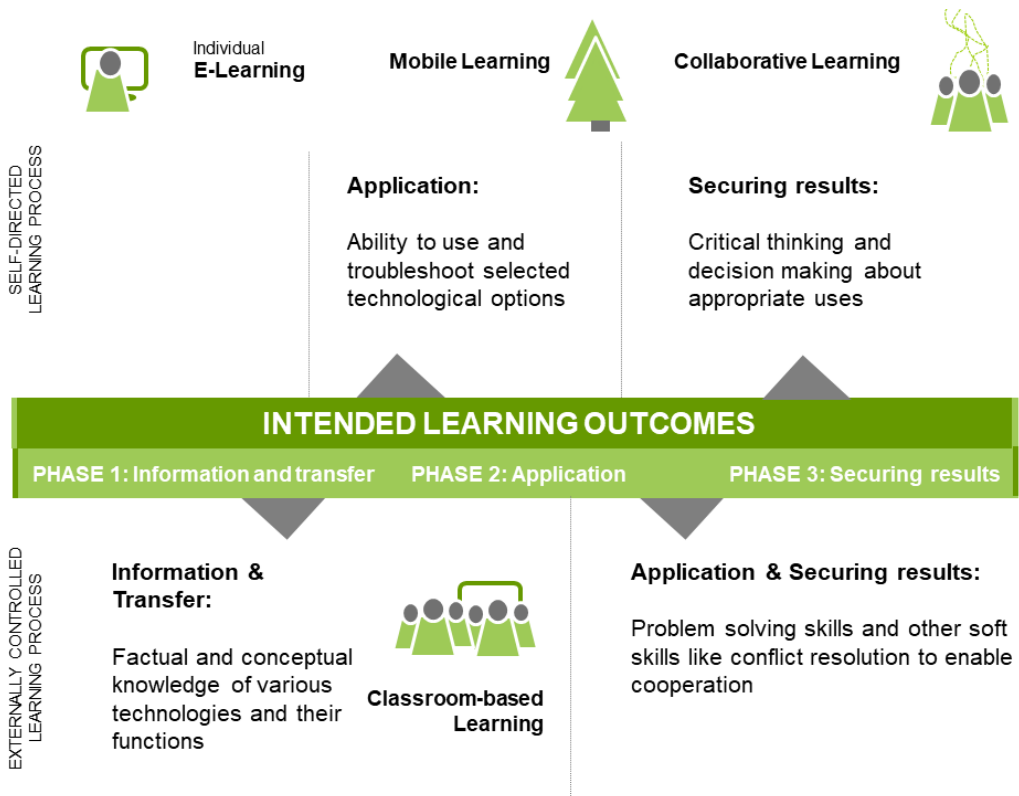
Individual
E-Learning

Mobile Learning

Collaborative Learning

SELF-DIRECTED LEARNING PROCESS

Application:

Ability to use and troubleshoot selected technological options

Securing results:

Critical thinking and decision making about appropriate uses

INTENDED LEARNING OUTCOMES

PHASE 1: Information and transfer

PHASE 2: Application

PHASE 3: Securing results

EXTERNALLY CONTROLLED LEARNING PROCESS

Information & Transfer:

Factual and conceptual knowledge of various technologies and their functions

Classroom-based Learning

Application & Securing results:

Problem solving skills and other soft skills like conflict resolution to enable cooperation